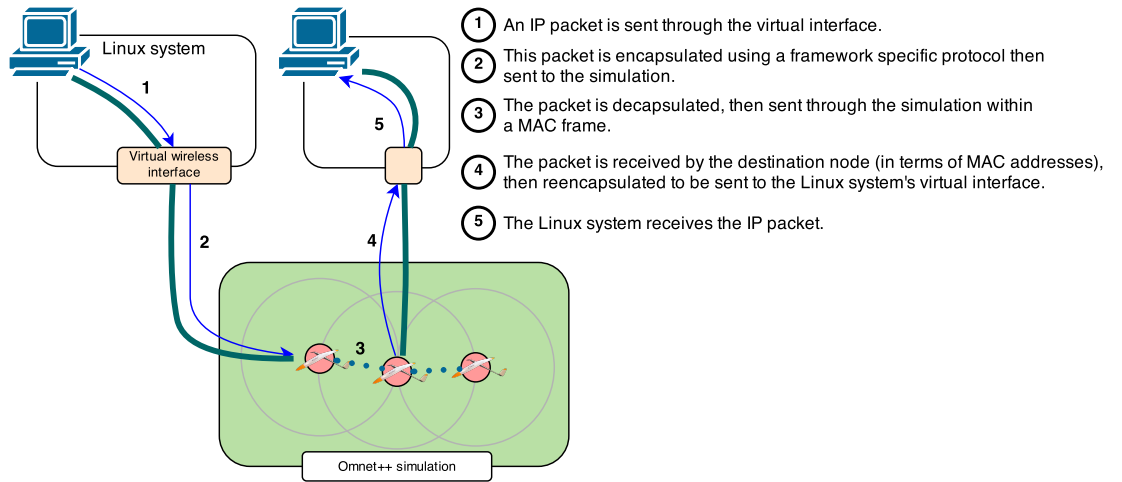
Linux system

1

Virtual wireless interface

2

5

4

3

Omnet++ simulation

1 An IP packet is sent through the virtual interface.

2 This packet is encapsulated using a framework specific protocol then sent to the simulation.

3 The packet is decapsulated, then sent through the simulation within a MAC frame.

4 The packet is received by the destination node (in terms of MAC addresses), then reencapsulated to be sent to the Linux system's virtual interface.

5 The Linux system receives the IP packet.